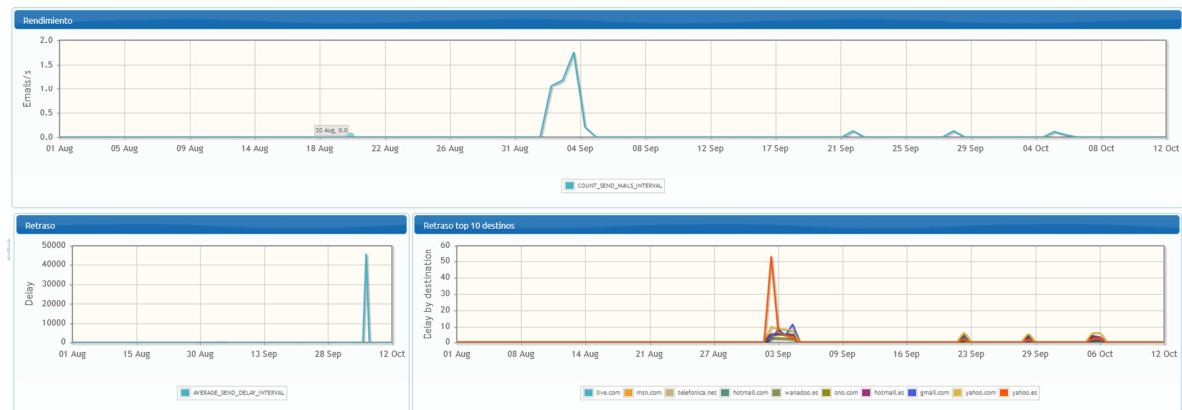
Rendimiento

Emails/s

2.0
1.5
1.0
0.5
0.0

20 Aug, 0.0

01 Aug 05 Aug 09 Aug 14 Aug 18 Aug 22 Aug 26 Aug 31 Aug 04 Sep 08 Sep 12 Sep 17 Sep 21 Sep 25 Sep 29 Sep 04 Oct 08 Oct 12 Oct

COUNT_SEND_MAILS_INTERVAL

Retraso

Delay

50000
40000
30000
20000
10000
0

01 Aug 15 Aug 30 Aug 13 Sep 28 Sep 12 Oct

AVERAGE_SEND_DELAY_INTERVAL

Retraso top 10 destinos

Delay by destination

60
50
40
30
20
10
0

01 Aug 08 Aug 14 Aug 21 Aug 27 Aug 03 Sep 09 Sep 16 Sep 23 Sep 29 Sep 06 Oct 12 Oct

live.com msn.com telefonica.net hotmail.com wanadoo.es ono.com hotmail.es gmail.com yahoo.com yahoo.es